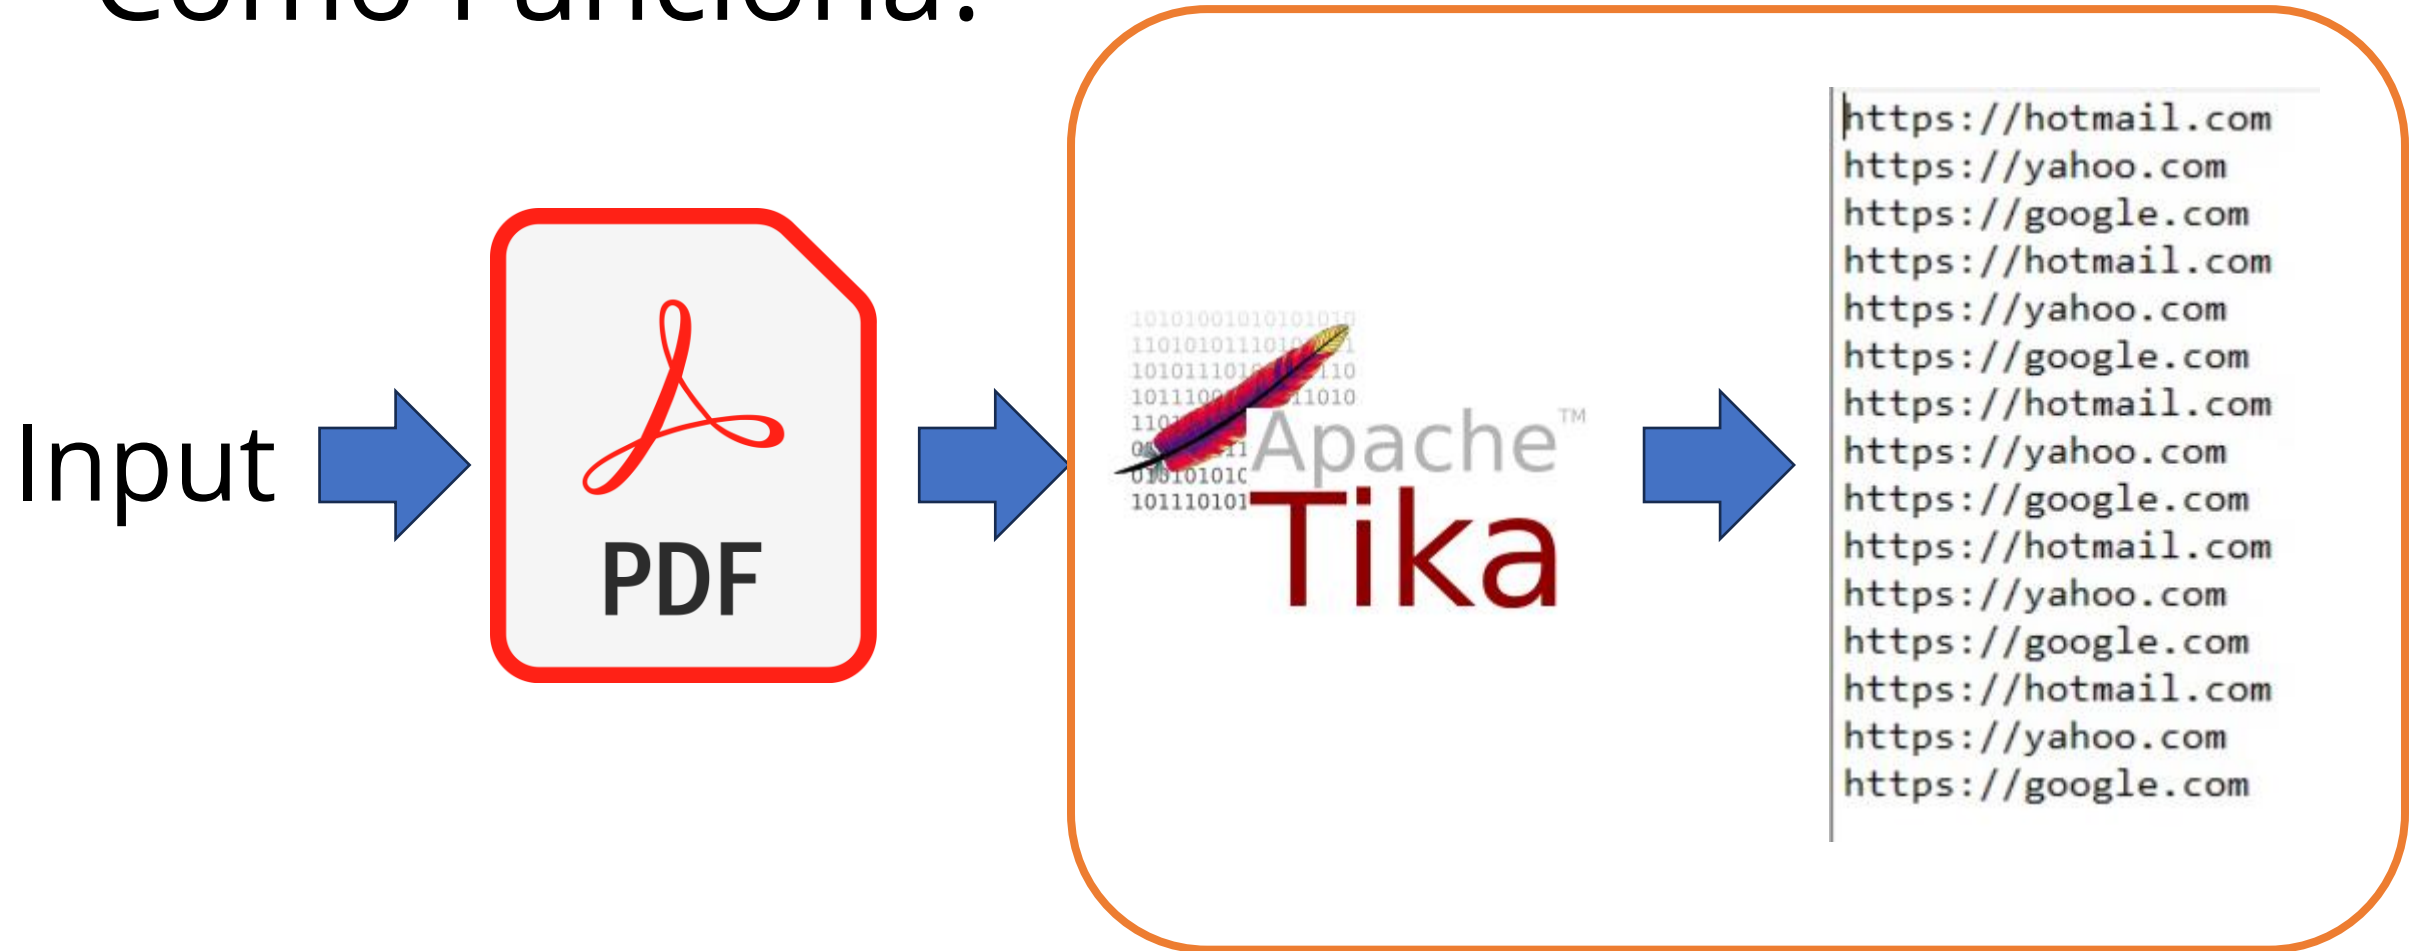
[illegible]

Input

PDF

Apache™ Tika

https://hotmail.com
https://yahoo.com
https://google.com
https://hotmail.com
https://yahoo.com
https://google.com
https://hotmail.com
https://yahoo.com
https://google.com
https://hotmail.com
https://yahoo.com
https://google.com
https://hotmail.com
https://yahoo.com
https://google.com